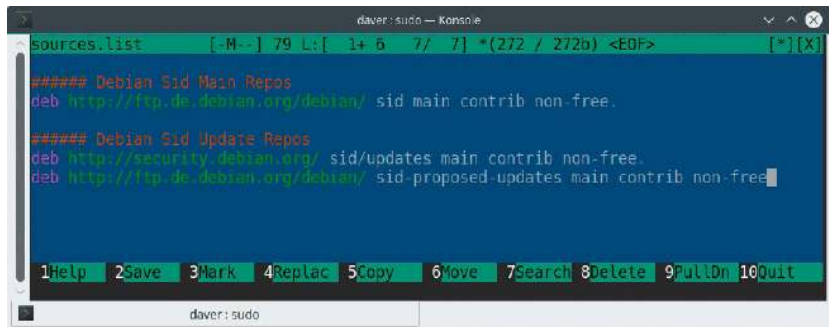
daver : sudo — Konsole

sources.list [-M--] 79 L:[ 1+ 6 7/ 7] *(272 / 272b) <EOF> [*][X]

###### Debian Sid Main Repos
deb http://ftp.de.debian.org/debian/ sid main contrib non-free

###### Debian Sid Update Repos
deb http://security.debian.org/ sid/updates main contrib non-free
deb http://ftp.de.debian.org/debian/ sid-proposed-updates main contrib non-free

1Help 2Save 3Mark 4Replac 5Copy 6Move 7Search 8Delete 9PullDn 10Quit

daver : sudo